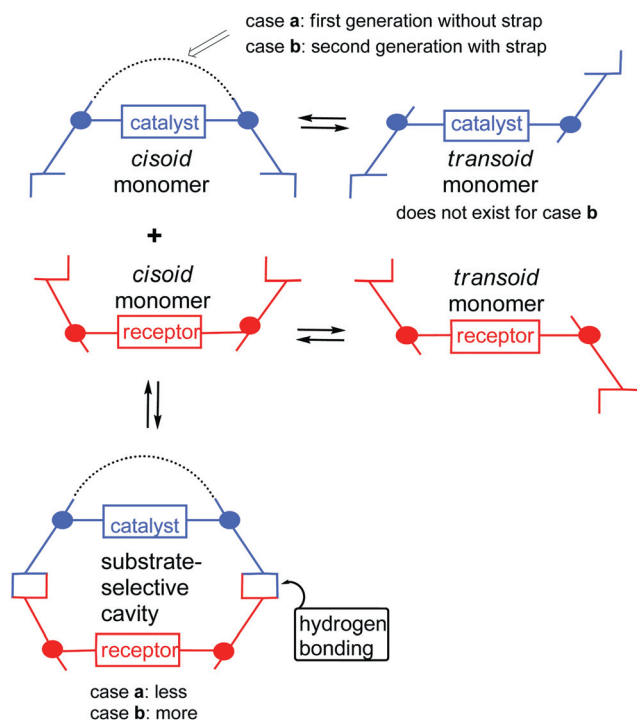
case **a**: first generation without strap
case **b**: second generation with strap

catalyst
*cisoid* monomer

catalyst
*transoid* monomer
does not exist for case **b**

+

*cisoid* monomer
receptor

*transoid* monomer
receptor

catalyst
substrate-selective cavity
receptor

hydrogen bonding

case **a**: less
case **b**: more